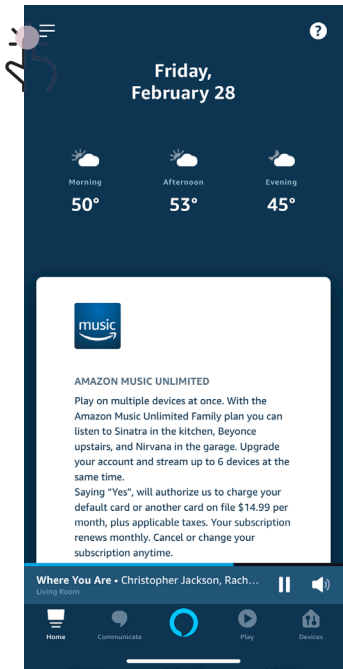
Friday,
February 28

Morning
50°

Afternoon
53°

Evening
45°

music

AMAZON MUSIC UNLIMITED

Play on multiple devices at once. With the Amazon Music Unlimited Family plan you can listen to Sinatra in the kitchen, Beyonce upstairs, and Nirvana in the garage. Upgrade your account and stream up to 6 devices at the same time.

Saying "Yes", will authorize us to charge your default card or another card on file $14.99 per month, plus applicable taxes. Your subscription renews monthly. Cancel or change your subscription anytime.

Where You Are • Christopher Jackson, Rach...
Living Room

Home
Communicate
Play
Devices